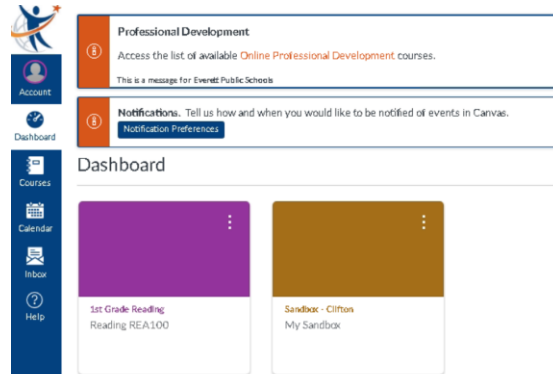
Account

Dashboard

Courses

Calendar

Inbox

Help

Professional Development

Access the list of available Online Professional Development courses.

This is a message for Everett Public Schools

Notifications. Tell us how and when you would like to be notified of events in Canvas.

Notification Preferences

Dashboard

1st Grade Reading
Reading REA100

Sandbox - Clifton
My Sandbox